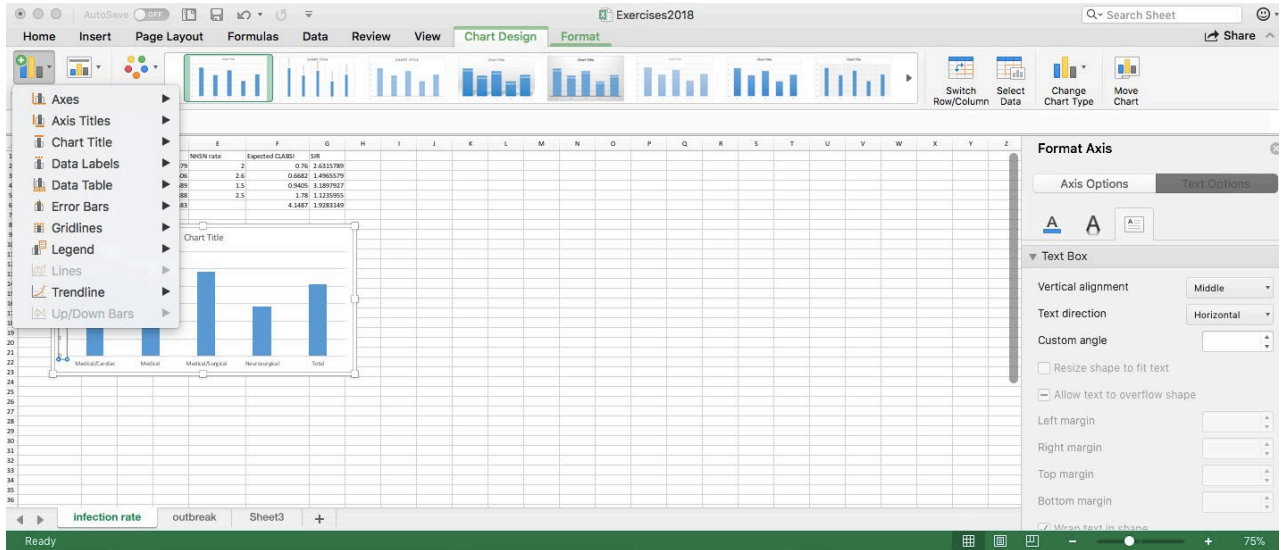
AutoSave OFF Exercises2018 Search Sheet

Home Insert Page Layout Formulas Data Review View Chart Design Format Share

Switch Row/Column Select Data Change Chart Type Move Chart

Axes
Axis Titles
Chart Title
Data Labels
Data Table
Error Bars
Gridlines
Legend
Lines
Trendline
Up/Down Bars

| E | F | G | H | I | J | K | L | M | N | O | P | Q | R | S | T | U | V | W | X | Y | Z |
|---|---|---|---|---|---|---|---|---|---|---|---|---|---|---|---|---|---|---|---|---|---|
| NHSN rate | Expected CLABSI | SIR | | | | | | | | | | | | | | | | | | | |
| 2 | 0.76 | 2.6315789 | | | | | | | | | | | | | | | | | | | |
| 2.6 | 0.6682 | 1.4965579 | | | | | | | | | | | | | | | | | | | |
| 1.5 | 0.9405 | 3.1897927 | | | | | | | | | | | | | | | | | | | |
| 2.5 | 1.78 | 1.1235955 | | | | | | | | | | | | | | | | | | | |
| | 4.1487 | 1.9283149 | | | | | | | | | | | | | | | | | | | |

Chart Title

Medical/Cardiac Medical Medical/Surgical Neurosurgical Total

Format Axis

Axis Options Text Options

Text Box

Vertical alignment Middle
Text direction Horizontal
Custom angle
Resize shape to fit text
Allow text to overflow shape
Left margin
Right margin
Top margin
Bottom margin
Wrap text in shape

infection rate outbreak Sheet3 +

Ready 75%